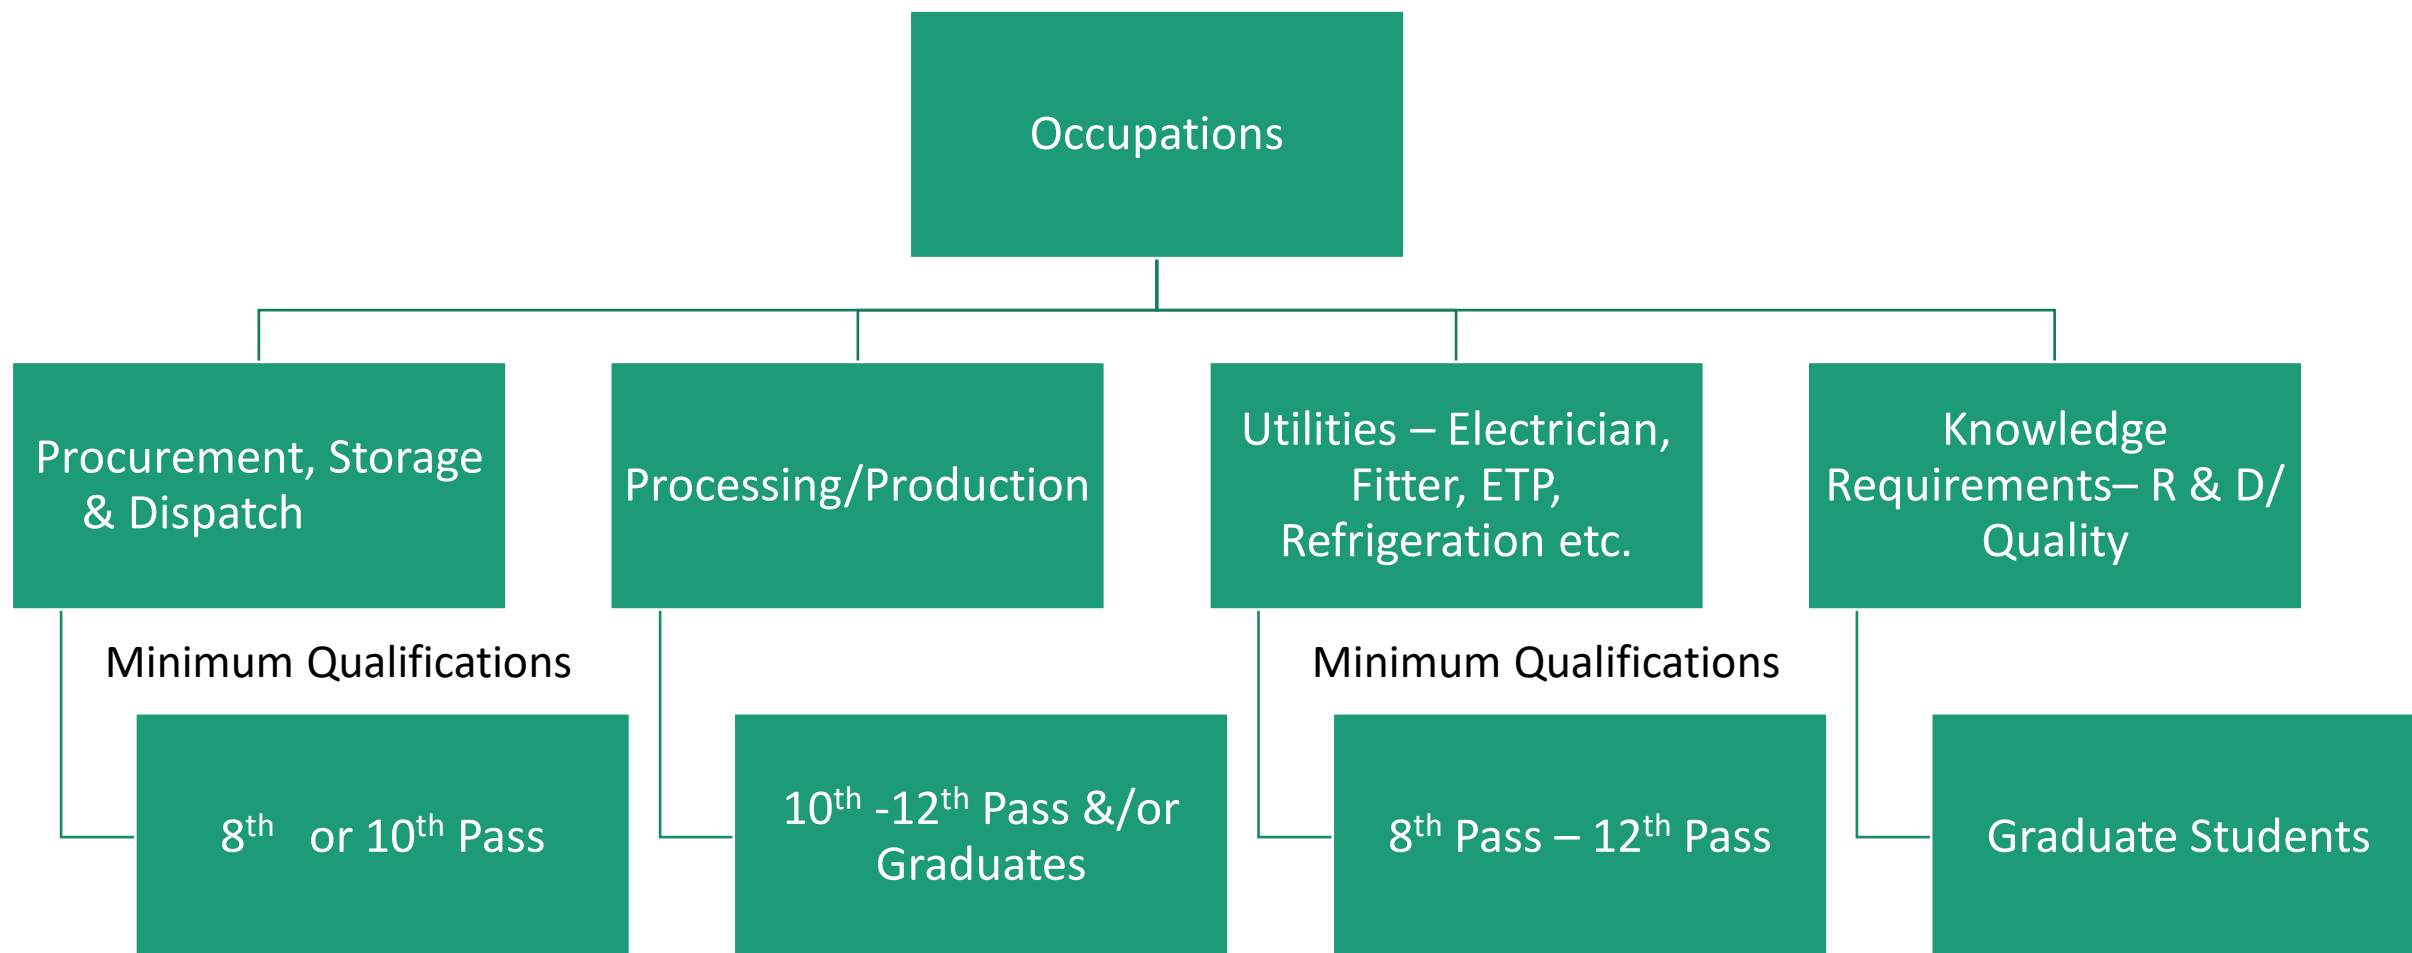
Occupations

Procurement, Storage & Dispatch

Processing/Production

Utilities – Electrician, Fitter, ETP, Refrigeration etc.

Knowledge Requirements– R & D/ Quality

Minimum Qualifications

Minimum Qualifications

$8^{th}$ or $10^{th}$ Pass

$10^{th}$ -$12^{th}$ Pass &/or Graduates

$8^{th}$ Pass – $12^{th}$ Pass

Graduate Students